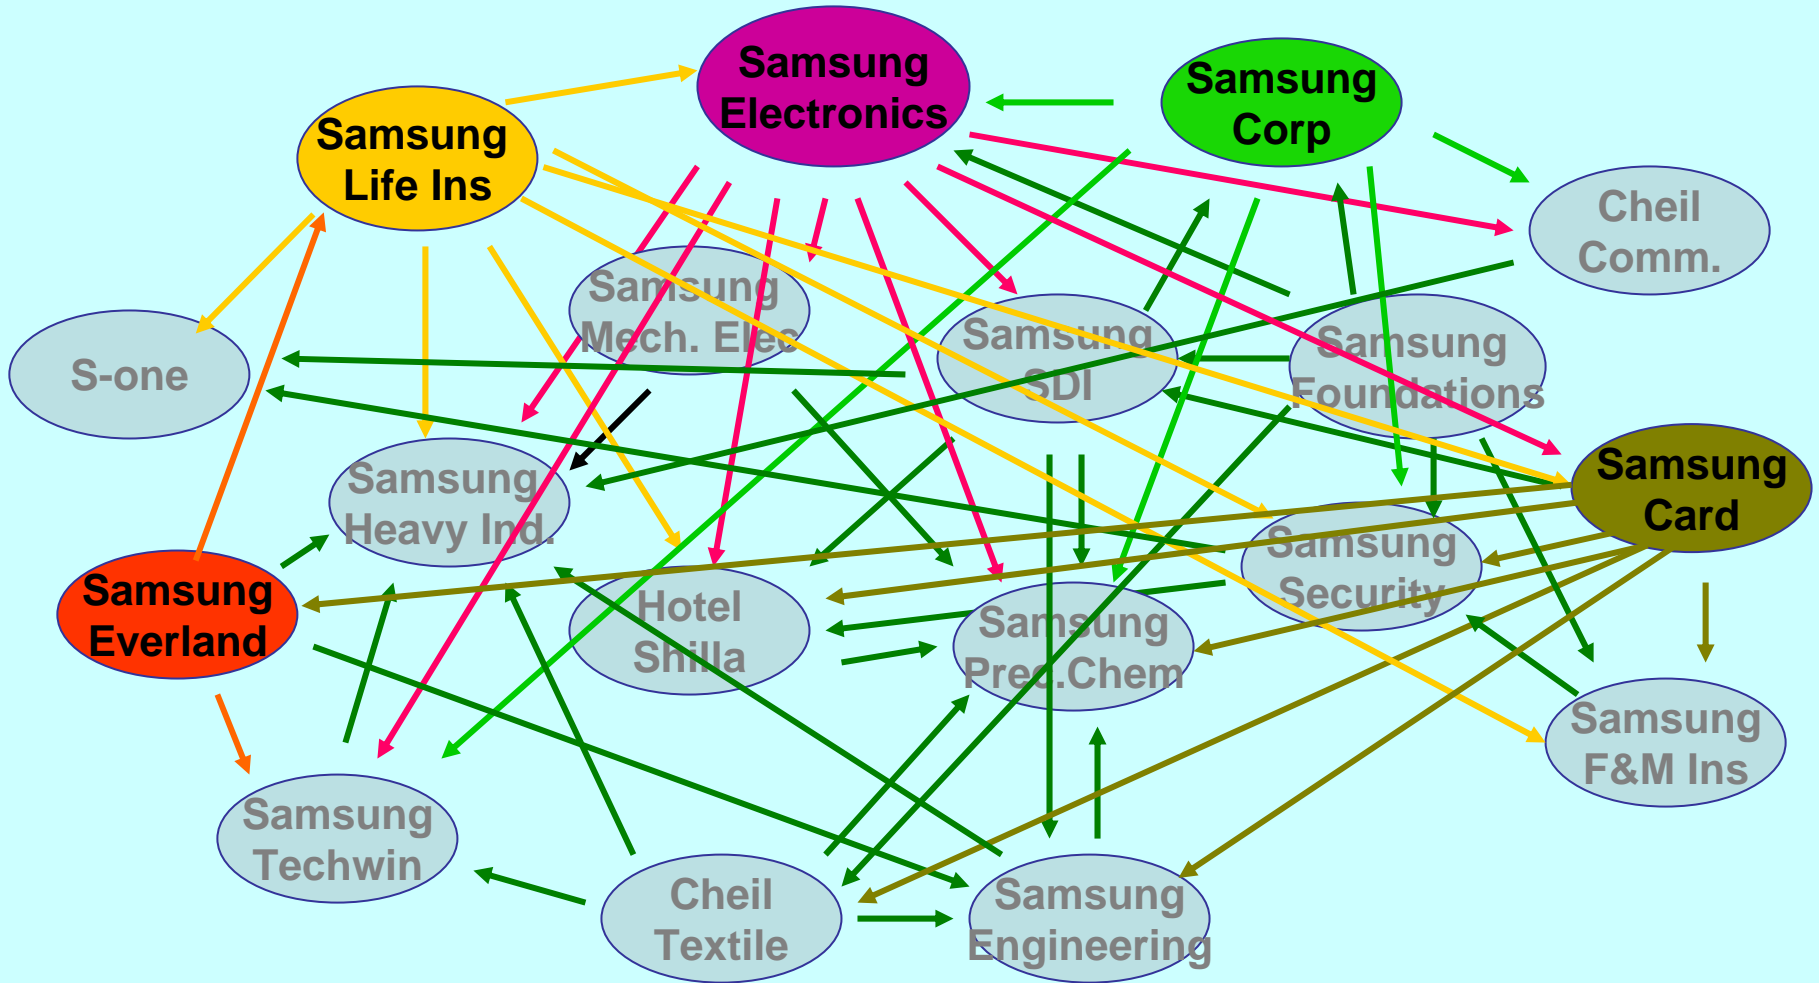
Samsung Electronics

Samsung Corp

Samsung Life Ins

Cheil Comm.

Samsung Mech. Elec

Samsung SDI

Samsung Foundations

S-one

Samsung Heavy Ind.

Samsung Card

Samsung Security

Samsung Everland

Hotel Shilla

Samsung Prec.Chem

Samsung F&M Ins

Samsung Techwin

Cheil Textile

Samsung Engineering